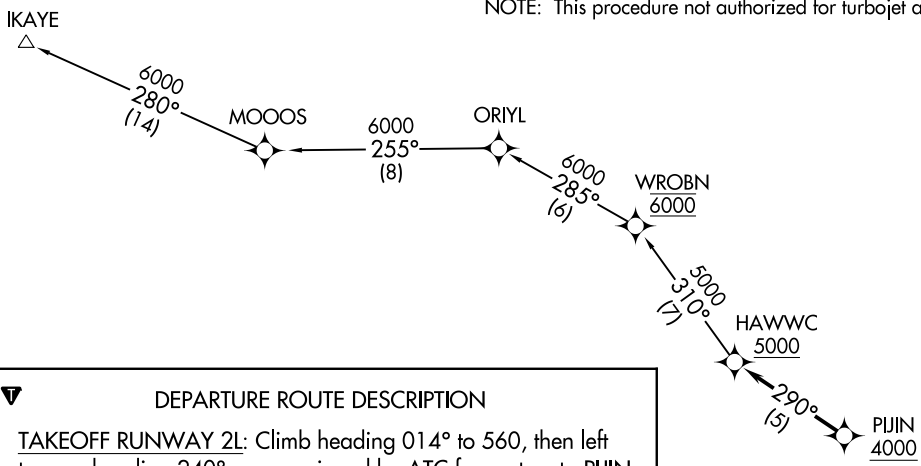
NOTE: This procedure not authorized for turbojet a

IKAYE

6000
280°
(14)

MOOOS

6000
255°
(8)

ORIYL

6000
285°
(6)

WROBN
6000

5000
310°
(7)

HAWWC
5000

290°
(5)

PIJIN
4000

DEPARTURE ROUTE DESCRIPTION

TAKEOFF RUNWAY 2L: Climb heading 014° to 560, then left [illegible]